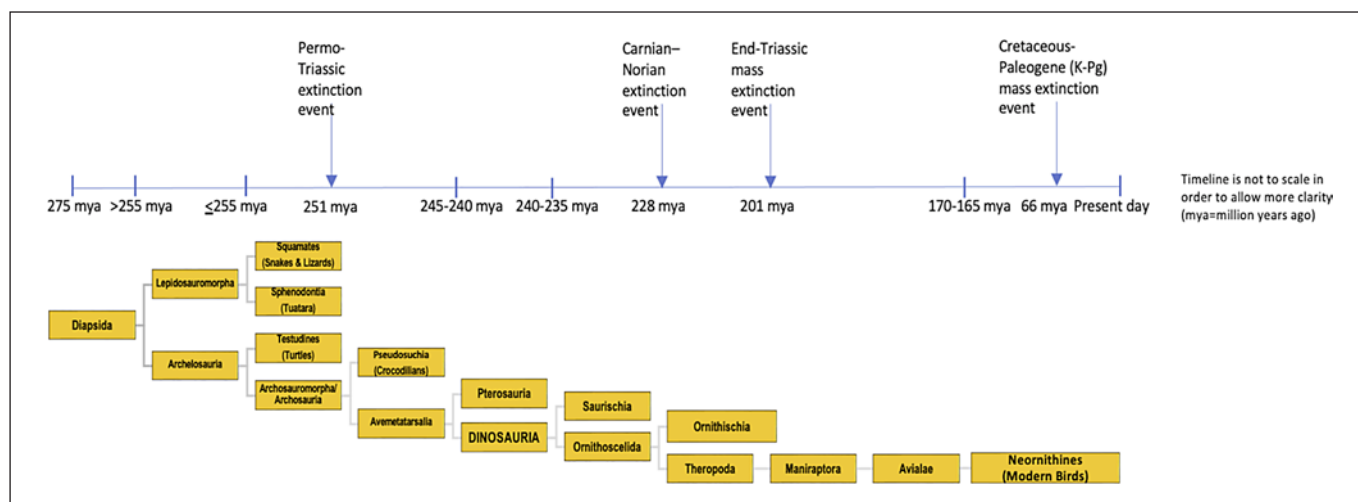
Permo-Triassic extinction event

Carnian–Norian extinction event

End-Triassic mass extinction event

Cretaceous-Paleogene (K-Pg) mass extinction event

275 mya >255 mya ≤255 mya 251 mya 245-240 mya 240-235 mya 228 mya 201 mya 170-165 mya 66 mya Present day

Timeline is not to scale in order to allow more clarity (mya=million years ago)

Diapsida

Lepidosauromorpha

Squamates (Snakes & Lizards)

Sphenodontia (Tuatara)

Archelosauria

Testudines (Turtles)

Archosauromorpha/ Archosauria

Pseudosuchia (Crocodilians)

Avemetatarsalia

Pterosauria

DINOSAURIA

Saurischia

Ornithoscelida

Ornithischia

Theropoda

Maniraptora

Avialae

Neornithines (Modern Birds)